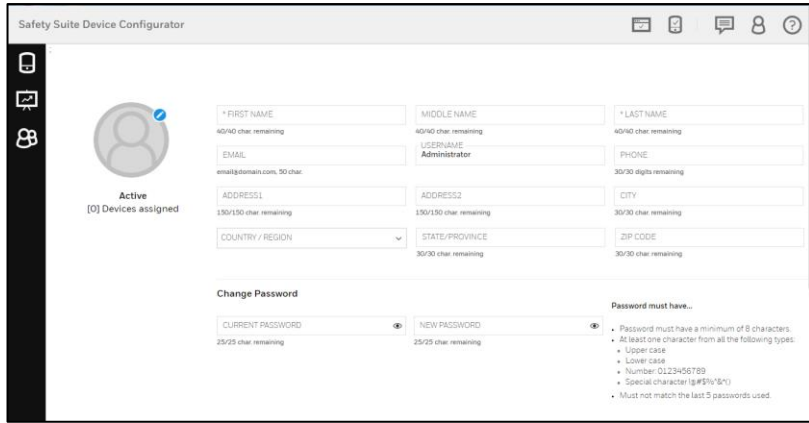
Safety Suite Device Configurator

Active
[0] Devices assigned

* FIRST NAME
40/40 char. remaining

MIDDLE NAME
40/40 char. remaining

* LAST NAME
40/40 char. remaining

EMAIL
email@domain.com, 50 char.

USERNAME
Administrator

PHONE
30/30 digits remaining

ADDRESS1
150/150 char. remaining

ADDRESS2
150/150 char. remaining

CITY
30/30 char. remaining

COUNTRY / REGION

STATE/PROVINCE
30/30 char. remaining

ZIP CODE
30/30 char. remaining

Change Password

CURRENT PASSWORD
25/25 char. remaining

NEW PASSWORD
25/25 char. remaining

Password must have...

- Password must have a minimum of 8 characters.
- At least one character from all the following types:
- Upper case
- Lower case
- Number: 0123456789
- Special character (@#$%^&*()
- Must not match the last 5 passwords used.